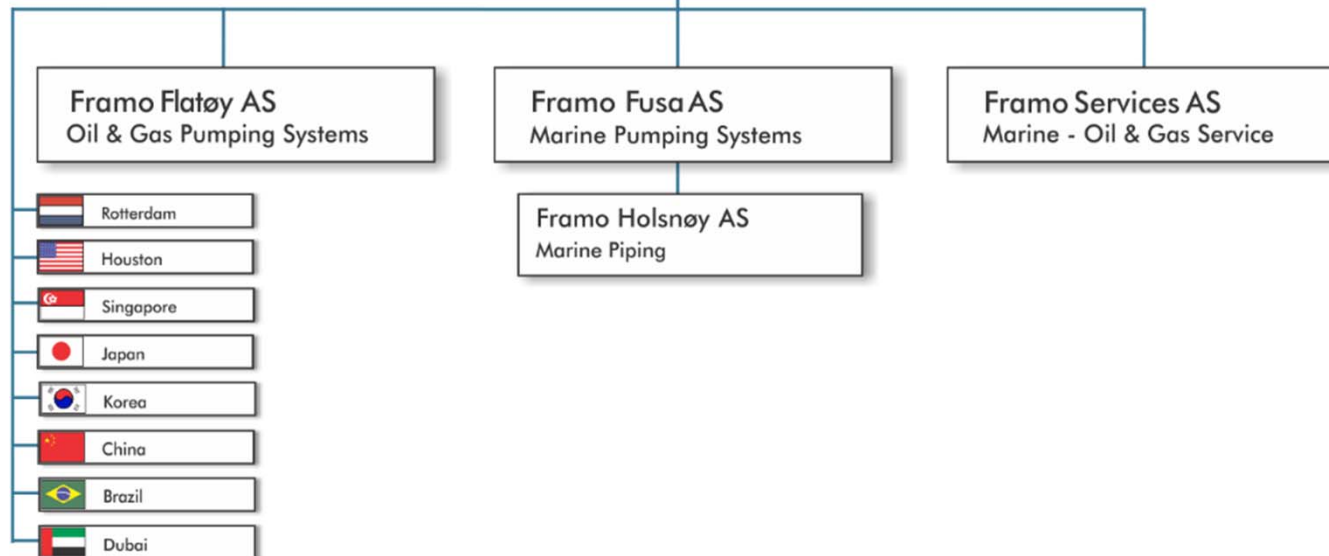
Framo Flatøy AS
Oil & Gas Pumping Systems

Framo Fusa AS
Marine Pumping Systems

Framo Services AS
Marine - Oil & Gas Service

Framo Holsnøy AS
Marine Piping

Rotterdam

Houston

Singapore

Japan

Korea

China

Brazil

Dubai